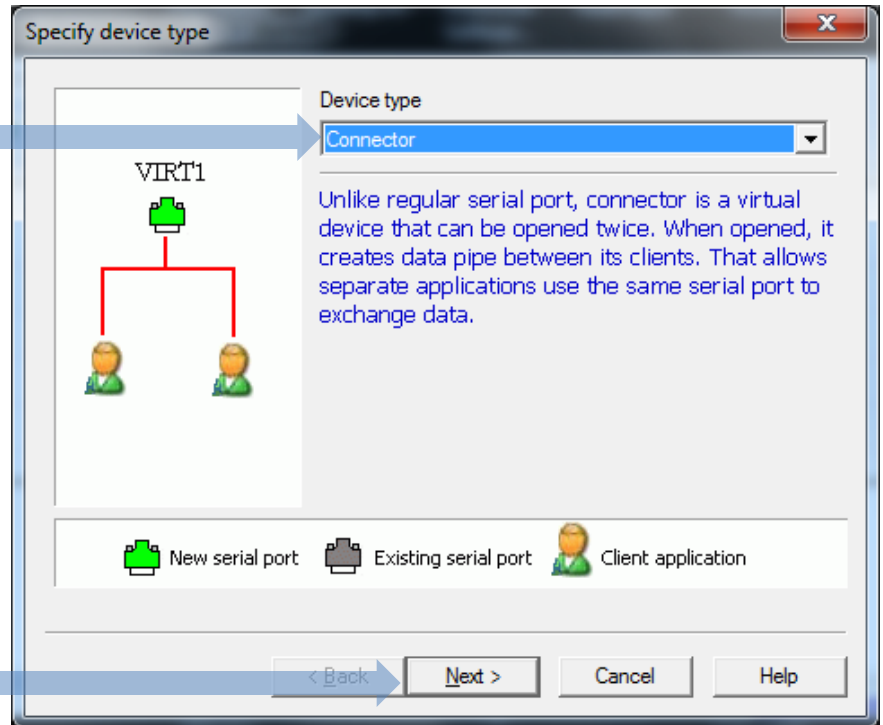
Specify device type

x

Device type

Connector

VIRT1

Unlike regular serial port, connector is a virtual device that can be opened twice. When opened, it creates data pipe between its clients. That allows separate applications use the same serial port to exchange data.

New serial port Existing serial port Client application

< Back Next > Cancel Help